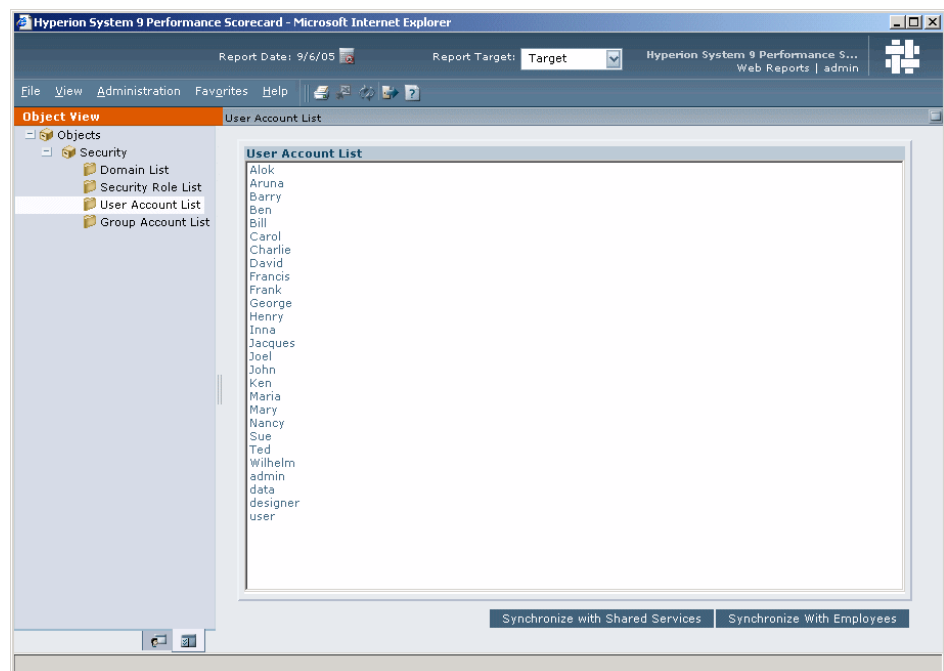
Hyperion System 9 Performance Scorecard - Microsoft Internet Explorer

Report Date: 9/6/05

Report Target: Target

Hyperion System 9 Performance S...
Web Reports | admin

File View Administration Favorites Help

Object View

User Account List

Objects
Security
Domain List
Security Role List
User Account List
Group Account List

User Account List

Alok
Aruna
Barry
Ben
Bill
Carol
Charlie
David
Francis
Frank
George
Henry
Inna
Jacques
Joel
John
Ken
Maria
Mary
Nancy
Sue
Ted
Wilhelm
admin
data
designer
user

Synchronize with Shared Services

Synchronize With Employees